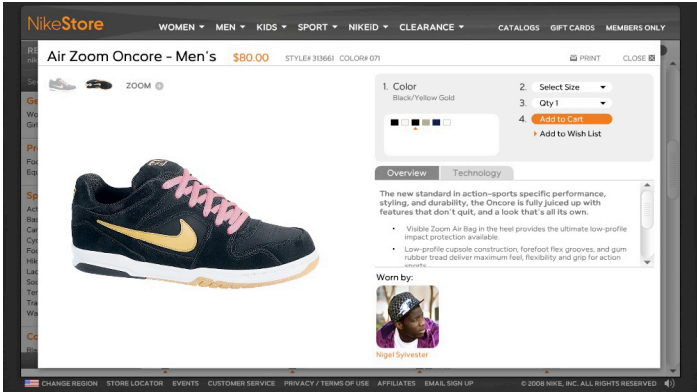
NikeStore WOMEN ▾ MEN ▾ KIDS ▾ SPORT ▾ NIKEiD ▾ CLEARANCE ▾ CATALOGS GIFT CARDS MEMBERS ONLY

Air Zoom Oncore - Men's $80.00 STYLE# 313661 COLOR# 071 PRINT CLOSE

ZOOM

1. Color
Black/Yellow Gold

2. Select Size
3. Qty 1
4. Add to Cart
Add to Wish List

Overview Technology

The new standard in action-sports specific performance, styling, and durability, the Oncore is fully juiced up with features that don't quit, and a look that's all its own.

• Visible Zoom Air Bag in the heel provides the ultimate low-profile impact protection available.

• Low-profile cupsole construction, forefoot flex grooves, and gum rubber tread deliver maximum feel, flexibility and grip for action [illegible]

Worn by:

Nigel Sylvester

CHANGE REGION STORE LOCATOR EVENTS CUSTOMER SERVICE PRIVACY / TERMS OF USE AFFILIATES EMAIL SIGN UP © 2008 NIKE, INC. ALL RIGHTS RESERVED